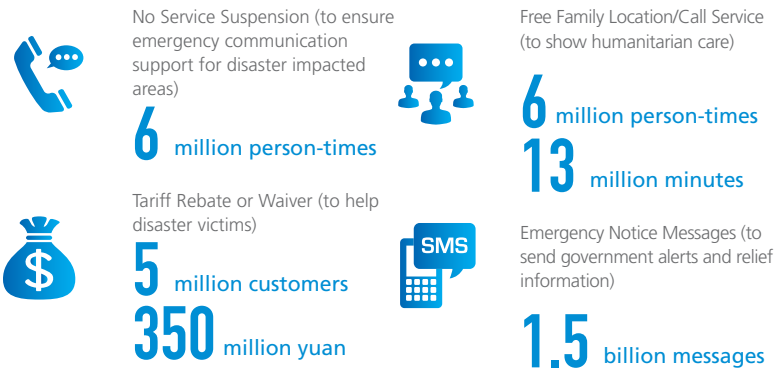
No Service Suspension (to ensure emergency communication support for disaster impacted areas)

6 million person-times

Tariff Rebate or Waiver (to help disaster victims)

$

5 million customers

350 million yuan

Free Family Location/Call Service (to show humanitarian care)

6 million person-times

13 million minutes

SMS

Emergency Notice Messages (to send government alerts and relief information)

1.5 billion messages